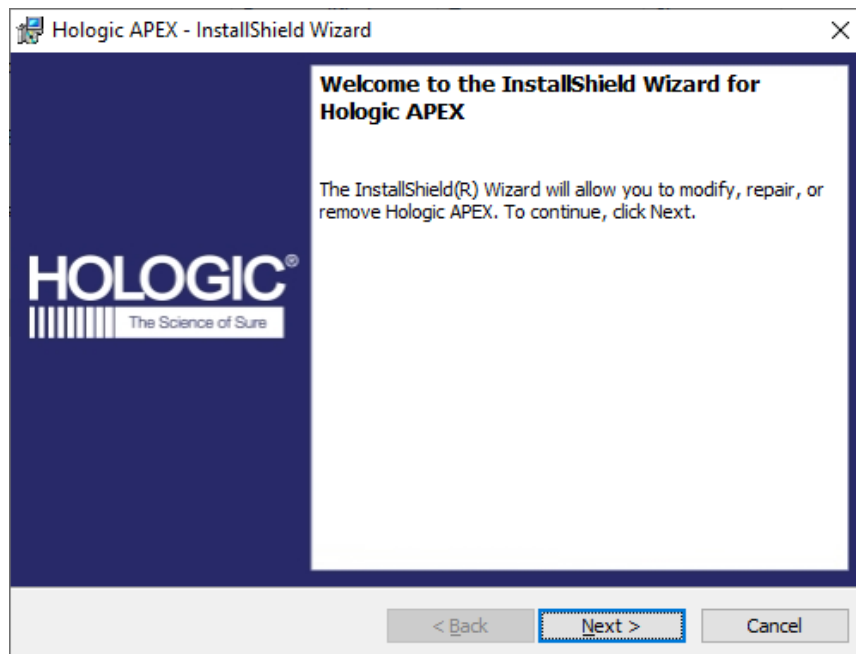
Hologic APEX - InstallShield Wizard

×

HOLOGIC®
The Science of Sure

Welcome to the InstallShield Wizard for Hologic APEX

The InstallShield(R) Wizard will allow you to modify, repair, or remove Hologic APEX. To continue, click Next.

< Back

Next >

Cancel